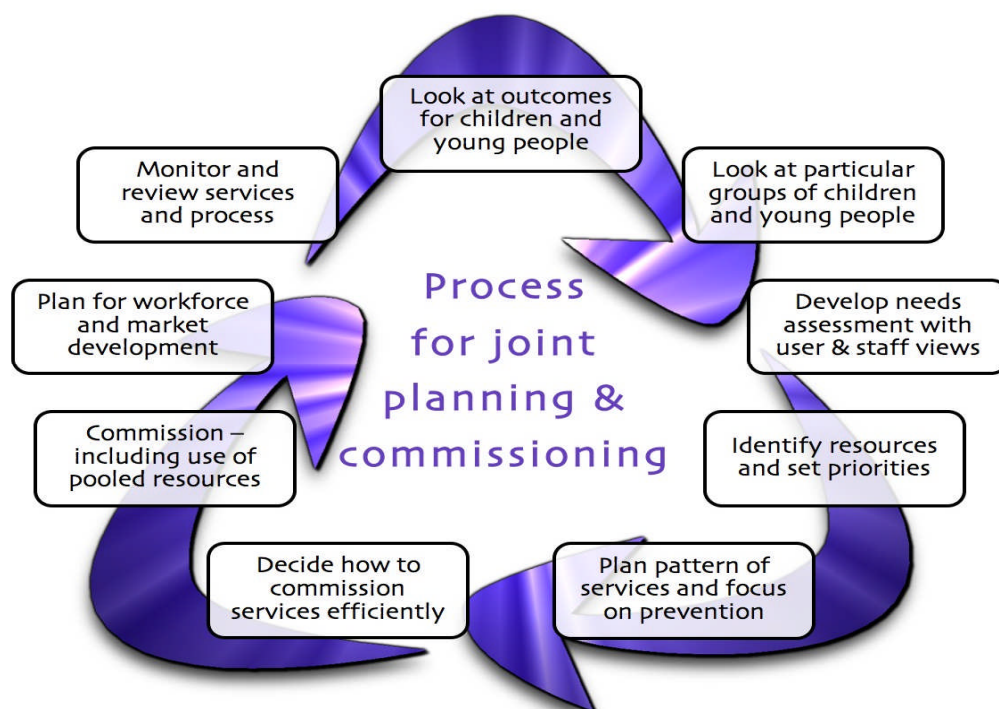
Look at outcomes for children and young people

Look at particular groups of children and young people

Develop needs assessment with user & staff views

Identify resources and set priorities

Plan pattern of services and focus on prevention

Decide how to commission services efficiently

Commission – including use of pooled resources

Plan for workforce and market development

Monitor and review services and process

Process for joint planning & commissioning